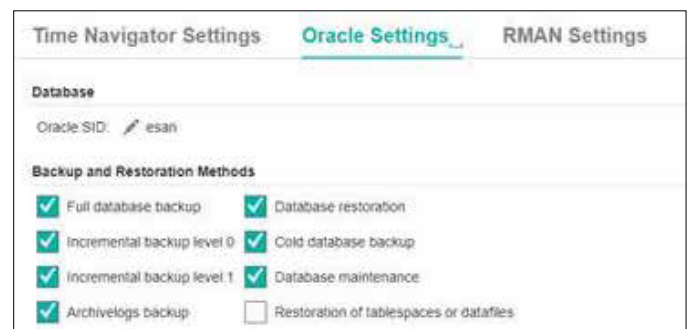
Time Navigator Settings
Oracle Settings
RMAN Settings

Database

Oracle SID: esan

Backup and Restoration Methods

Full database backup
Database restoration
Incremental backup level 0
Cold database backup
Incremental backup level 1
Database maintenance
Archivelogs backup
Restoration of tablespaces or datafiles